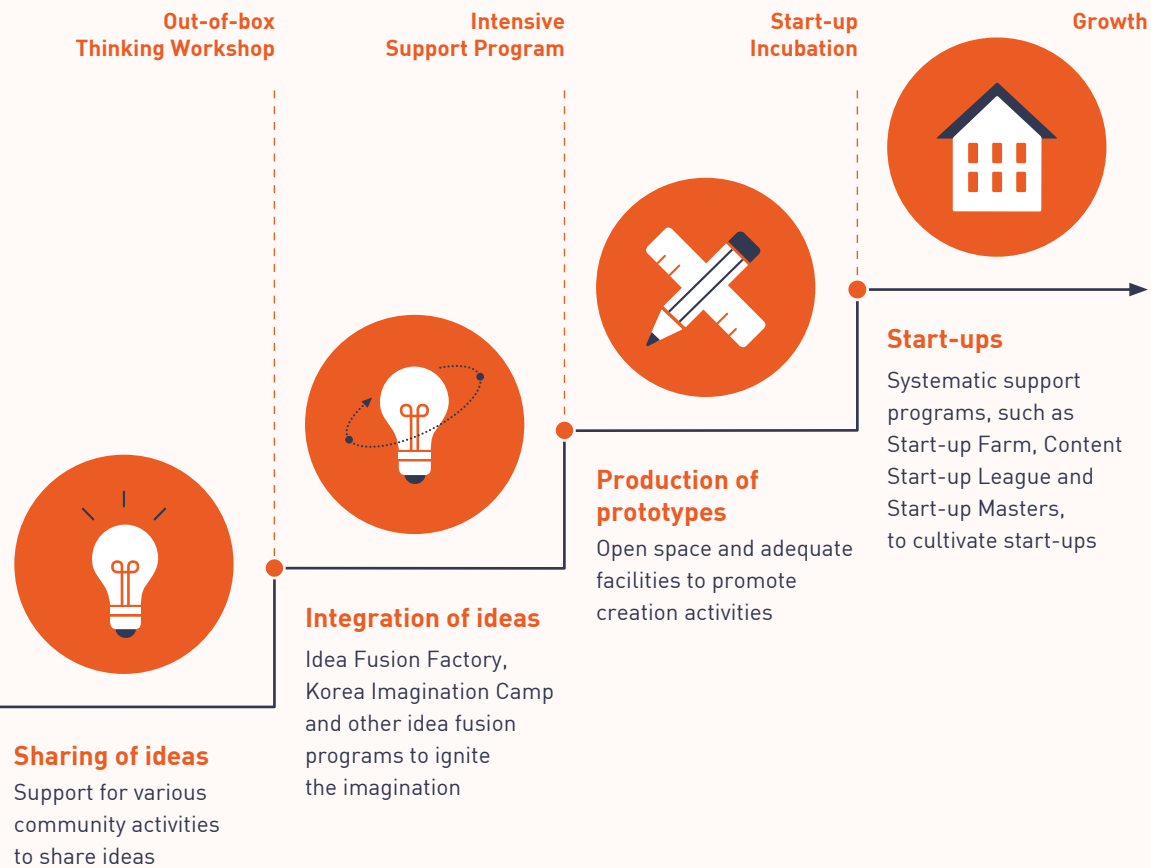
Out-of-box
Thinking Workshop

Intensive
Support Program

Start-up
Incubation

Growth

Sharing of ideas
Support for various community activities to share ideas

Integration of ideas
Idea Fusion Factory, Korea Imagination Camp and other idea fusion programs to ignite the imagination

Production of prototypes
Open space and adequate facilities to promote creation activities

Start-ups
Systematic support programs, such as Start-up Farm, Content Start-up League and Start-up Masters, to cultivate start-ups